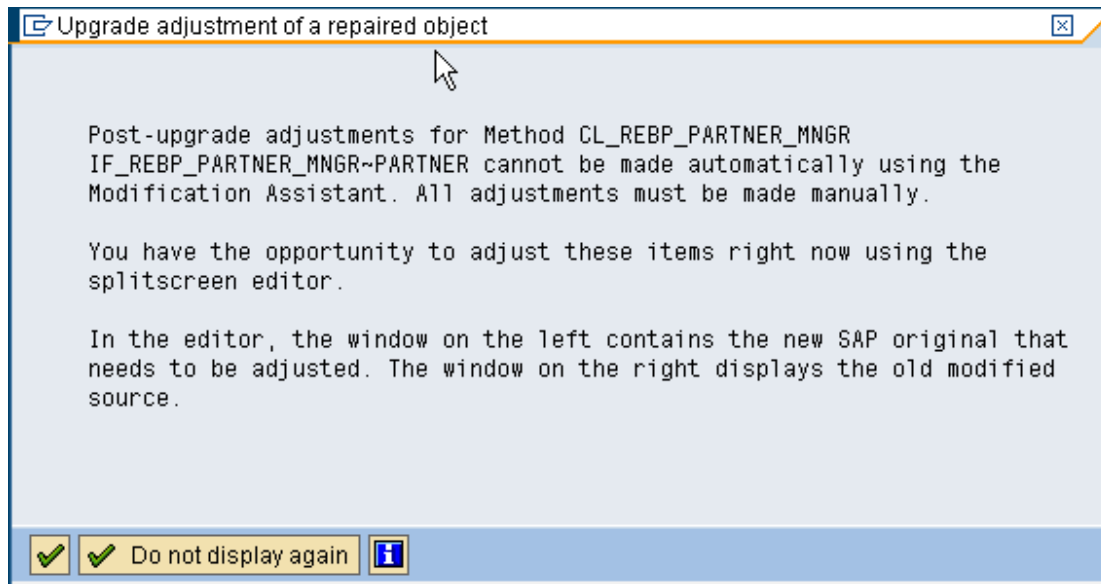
Upgrade adjustment of a repaired object

Post-upgrade adjustments for Method CL_REBP_PARTNER_MNGR IF_REBP_PARTNER_MNGR~PARTNER cannot be made automatically using the Modification Assistant. All adjustments must be made manually.

You have the opportunity to adjust these items right now using the splitscreen editor.

In the editor, the window on the left contains the new SAP original that needs to be adjusted. The window on the right displays the old modified source.

Do not display again